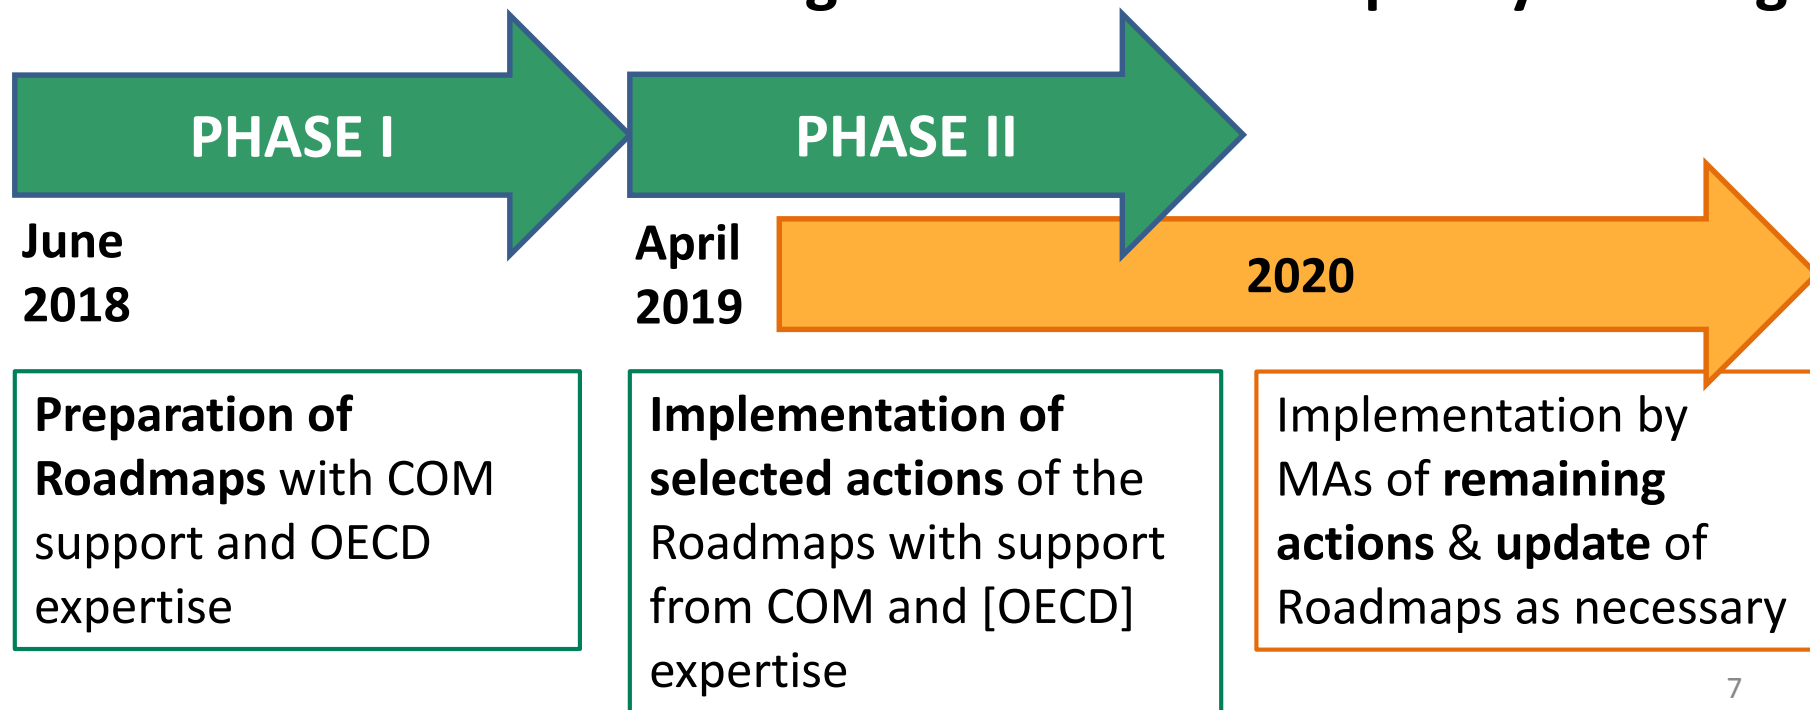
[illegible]

PHASE I

June 2018

PHASE II

April 2019

2020

**Preparation of Roadmaps** with COM support and OECD expertise

**Implementation of selected actions** of the Roadmaps with support from COM and [OECD] expertise

Implementation by MAs of **remaining actions** & **update** of Roadmaps as necessary

7